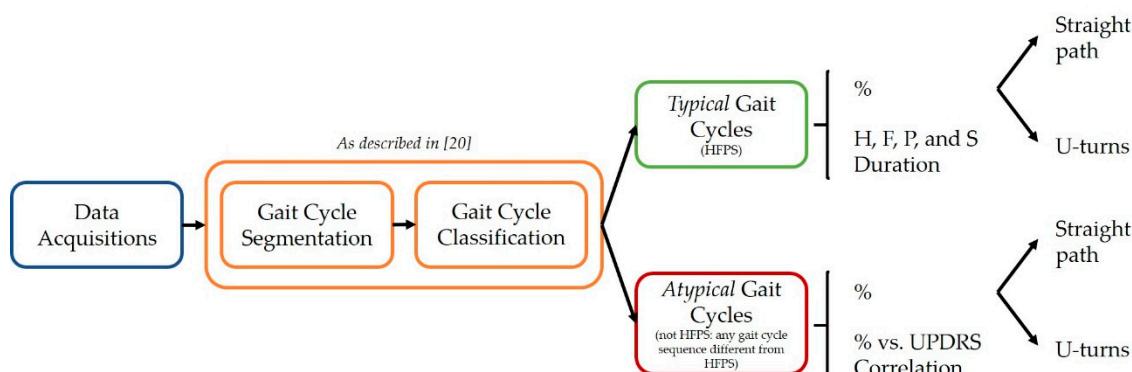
Data Acquisitions

As described in [20]

Gait Cycle Segmentation

Gait Cycle Classification

*Typical* Gait Cycles
(HFPS)

%

H, F, P, and S Duration

Straight path

U-turns

*Atypical* Gait Cycles
(not HFPS: any gait cycle sequence different from HFPS)

%

% vs. UPDRS Correlation

Straight path

U-turns